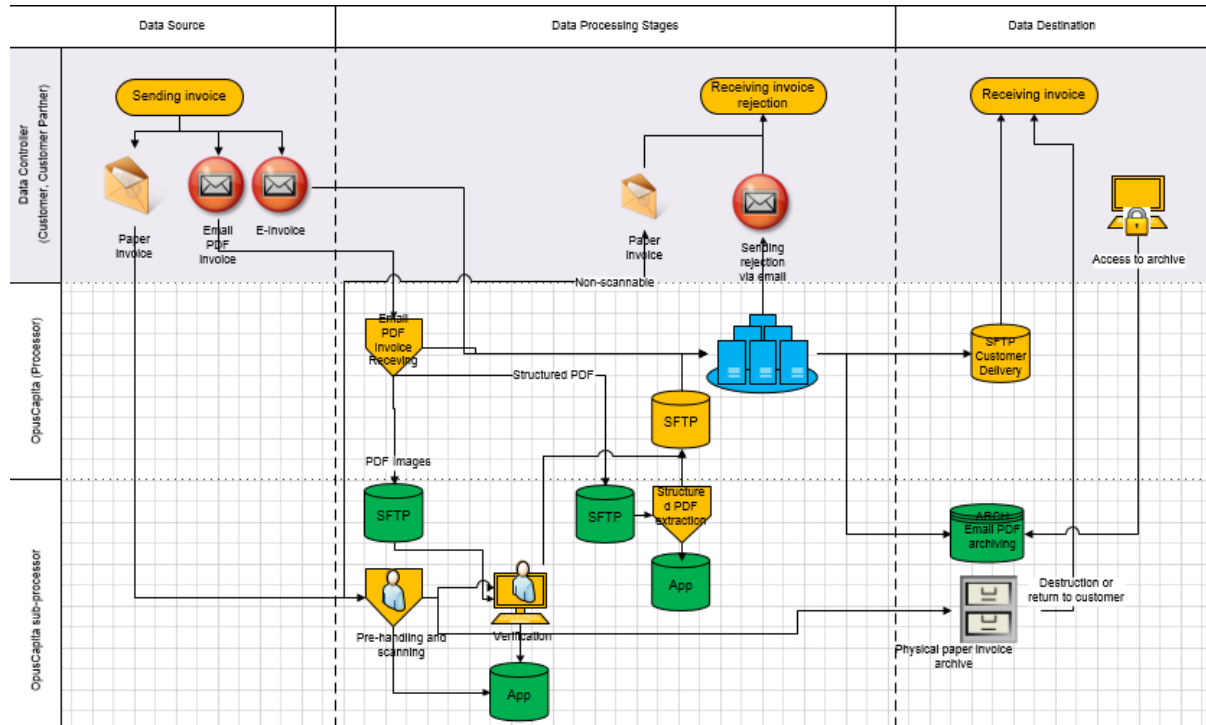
Data Source

Data Processing Stages

Data Destination

Data Controller (Customer, Customer Partner)

OpusCapita (Processor)

OpusCapita sub-processor

Sending invoice

Paper invoice

Email PDF invoice

E-invoice

Receiving invoice rejection

Paper invoice

Sending rejection via email

Receiving invoice

Access to archive

Non-scannable

Email PDF invoice Receving

Structured PDF

SFTP Customer Delivery

SFTP

PDF images

SFTP

SFTP

Structured PDF extraction

App

ARCH Email PDF archiving

Pre-handling and scanning

Verification

Destruction or return to customer

Physical paper invoice archive

App